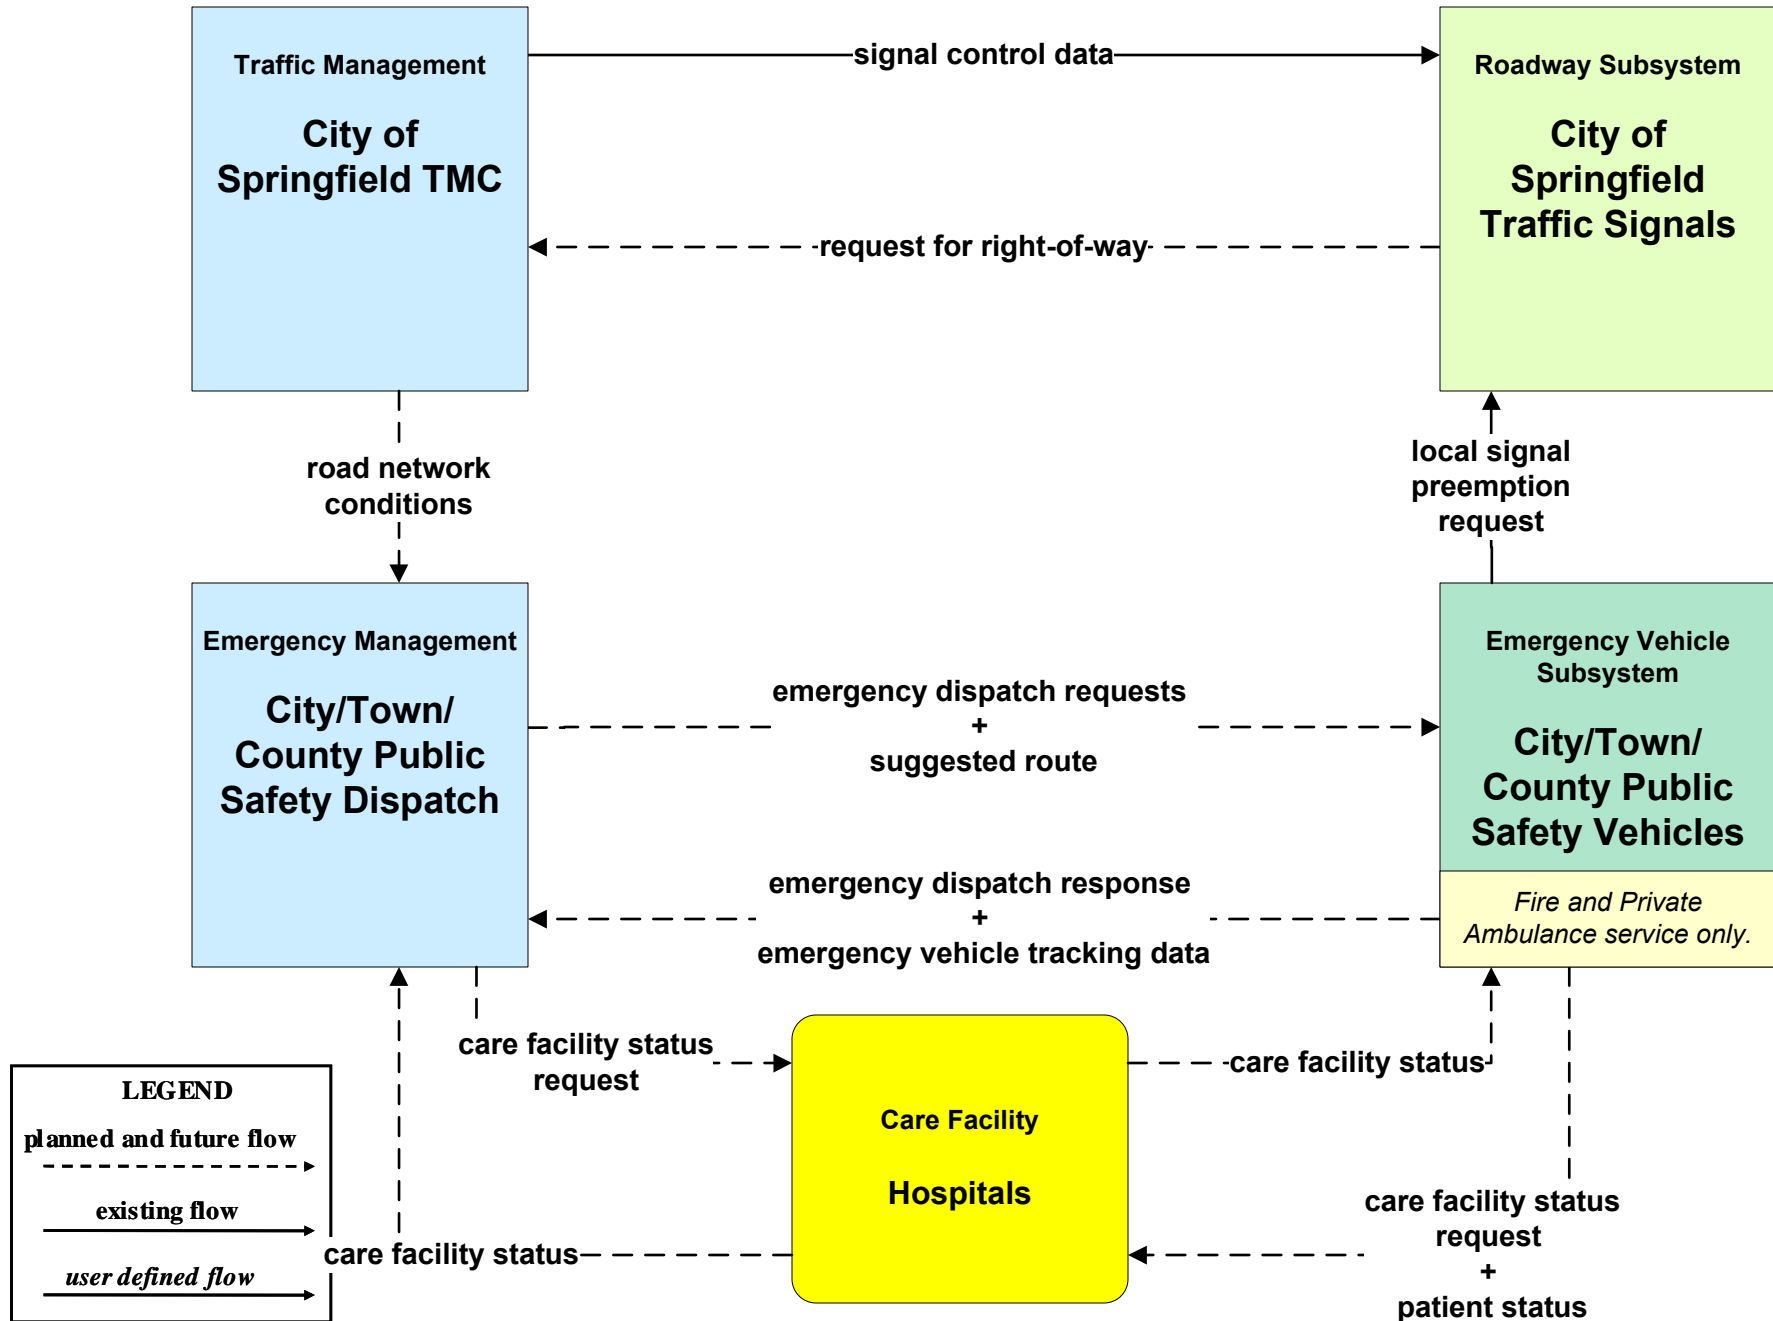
Traffic Management

City of Springfield TMC

signal control data

Roadway Subsystem

City of Springfield Traffic Signals

request for right-of-way

road network conditions

local signal preemption request

Emergency Management

City/Town/ County Public Safety Dispatch

emergency dispatch requests
+
suggested route

Emergency Vehicle Subsystem

City/Town/ County Public Safety Vehicles

Fire and Private Ambulance service only.

emergency dispatch response
+
emergency vehicle tracking data

care facility status request

Care Facility

Hospitals

care facility status

care facility status request
+
patient status

care facility status

LEGEND
planned and future flow
existing flow
user defined flow